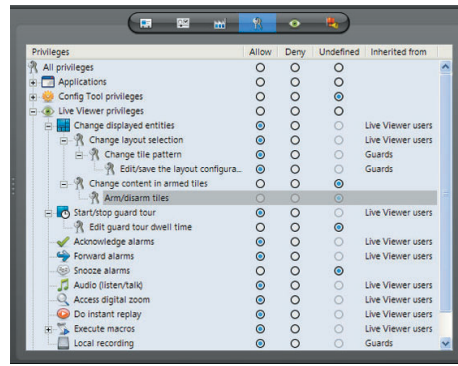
| Privileges | Allow | Deny | Undefined | Inherited from |
|---|---|---|---|---|
| All privileges | | | | |
| Applications | | | | |
| Config Tool privileges | | | | |
| Live Viewer privileges | | | | |
| Change displayed entities | | | | Live Viewer users |
| Change layout selection | | | | Live Viewer users |
| Change tile pattern | | | | Guards |
| Edit/save the layout configura... | | | | Guards |
| Change content in armed tiles | | | | |
| Arm/disarm tiles | | | | |
| Start/stop guard tour | | | | Live Viewer users |
| Edit guard tour dwell time | | | | |
| Acknowledge alarms | | | | Live Viewer users |
| Forward alarms | | | | Live Viewer users |
| Snooze alarms | | | | |
| Audio (listen/talk) | | | | Live Viewer users |
| Access digital zoom | | | | Live Viewer users |
| Do instant replay | | | | Live Viewer users |
| Execute macros | | | | Live Viewer users |
| Local recording | | | | Guards |